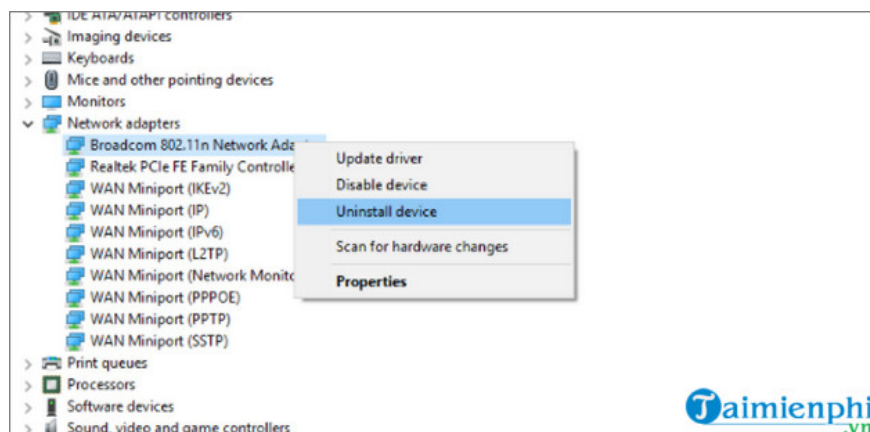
IDE ATA/ATAPI controllers
Imaging devices
Keyboards
Mice and other pointing devices
Monitors
Network adapters
Broadcom 802.11n Network Ada
Realtek PCIe FE Family Controlle
WAN Miniport (IKEv2)
WAN Miniport (IP)
WAN Miniport (IPv6)
WAN Miniport (L2TP)
WAN Miniport (Network Monito
WAN Miniport (PPPOE)
WAN Miniport (PPTP)
WAN Miniport (SSTP)
Print queues
Processors
Software devices
Sound, video and game controllers

Update driver
Disable device
Uninstall device
Scan for hardware changes
Properties

Taimienphi.vn